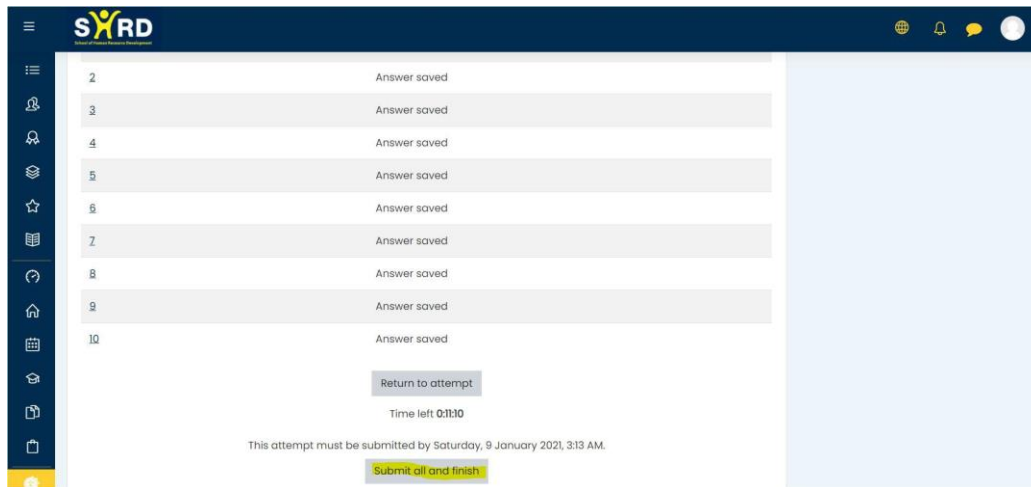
SHRD
School of Human Resource Development

| | |
|---|---|
| 2 | Answer saved |
| 3 | Answer saved |
| 4 | Answer saved |
| 5 | Answer saved |
| 6 | Answer saved |
| 7 | Answer saved |
| 8 | Answer saved |
| 9 | Answer saved |
| 10 | Answer saved |

Return to attempt

Time left 0:11:10

This attempt must be submitted by Saturday, 9 January 2021, 3:13 AM.

Submit all and finish